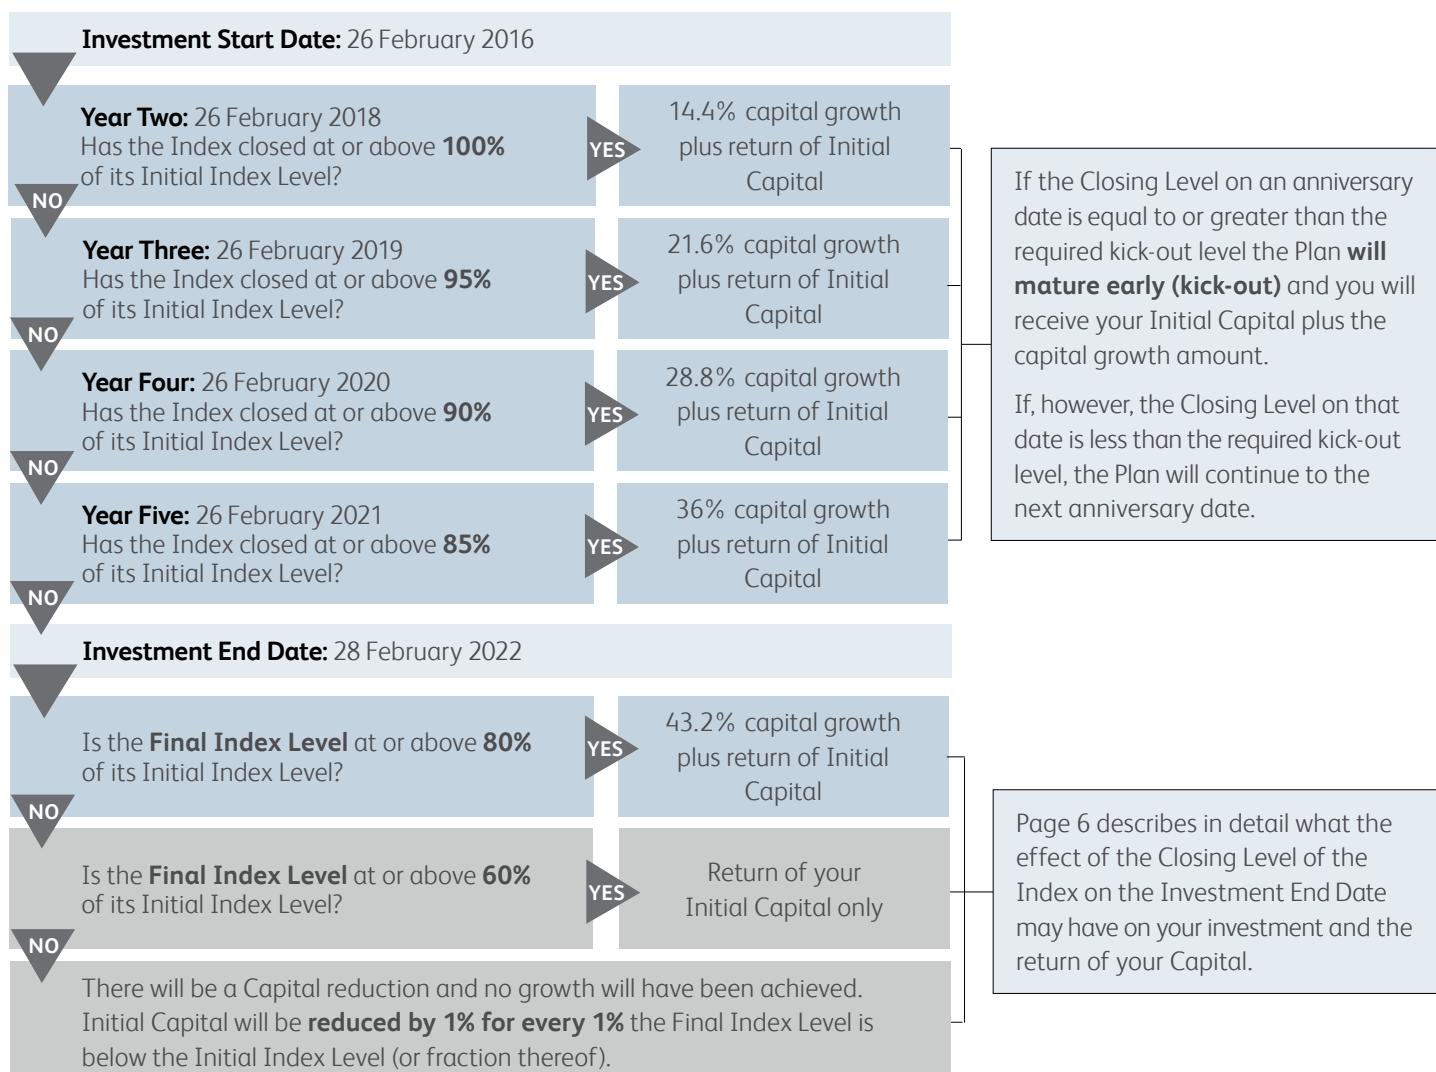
**Investment Start Date:** 26 February 2016

**Year Two:** 26 February 2018
Has the Index closed at or above **100%** of its Initial Index Level?

YES

14.4% capital growth plus return of Initial Capital

NO

**Year Three:** 26 February 2019
Has the Index closed at or above **95%** of its Initial Index Level?

YES

21.6% capital growth plus return of Initial Capital

NO

**Year Four:** 26 February 2020
Has the Index closed at or above **90%** of its Initial Index Level?

YES

28.8% capital growth plus return of Initial Capital

NO

**Year Five:** 26 February 2021
Has the Index closed at or above **85%** of its Initial Index Level?

YES

36% capital growth plus return of Initial Capital

NO

If the Closing Level on an anniversary date is equal to or greater than the required kick-out level the Plan **will mature early (kick-out)** and you will receive your Initial Capital plus the capital growth amount.

If, however, the Closing Level on that date is less than the required kick-out level, the Plan will continue to the next anniversary date.

**Investment End Date:** 28 February 2022

Is the **Final Index Level** at or above **80%** of its Initial Index Level?

YES

43.2% capital growth plus return of Initial Capital

NO

Is the **Final Index Level** at or above **60%** of its Initial Index Level?

YES

Return of your Initial Capital only

NO

There will be a Capital reduction and no growth will have been achieved. Initial Capital will be **reduced by 1% for every 1%** the Final Index Level is below the Initial Index Level (or fraction thereof).

Page 6 describes in detail what the effect of the Closing Level of the Index on the Investment End Date may have on your investment and the return of your Capital.